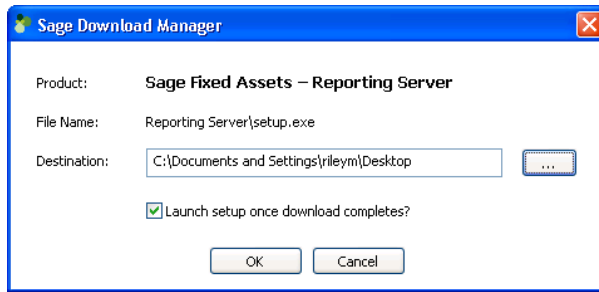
Sage Download Manager

Product: Sage Fixed Assets – Reporting Server

File Name: Reporting Server\setup.exe

Destination: C:\Documents and Settings\rileym\Desktop ...

Launch setup once download completes?

OK Cancel